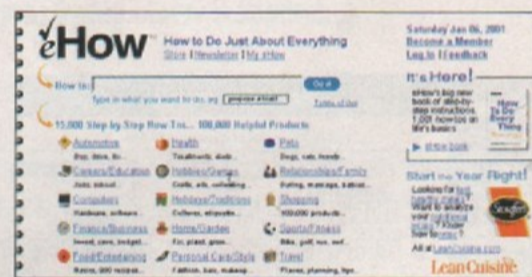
eHow™ How to Do Just About Everything
Store | Newsletter | My eHow

Saturday Jan 06, 2001
Become a Member
Log In | Feedback

How to: Go!
Type in what you want to do, eg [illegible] Table of contents

It's Here!
eHow's big new book of step-by-step instructions 1,001 how-tos on life's basics
How To Do Everything
» shop book

15,000 Step by Step How To's... 100,000 Helpful Products

Automotive
Buy, drive, fix...
Careers/Education
Jobs, school...
Computers
Hardware, software...
Finance/Business
Invest, save, budget...
Food/Entertaining
Menus, 500 recipes...

Health
Treatments, diets...
Hobbies/Games
Crafts, arts, collecting...
Holidays/Traditions
Crafts, etiquette...
Home/Garden
Fix, plant, grow...
Personal Care/Style
Fashion, hair, makeup...

Pets
Dogs, cats, breeds...
Relationships/Family
Dating, marriage, babies...
Shopping
100,000 products...
Sports/Fitness
Bike, golf, run, surf...
Travel
Planes, planning, tips...

Start the Year Right!
Looking for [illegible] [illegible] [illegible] your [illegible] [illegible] Stouffer's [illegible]
All at LeanCuisine.com
Lean Cuisine